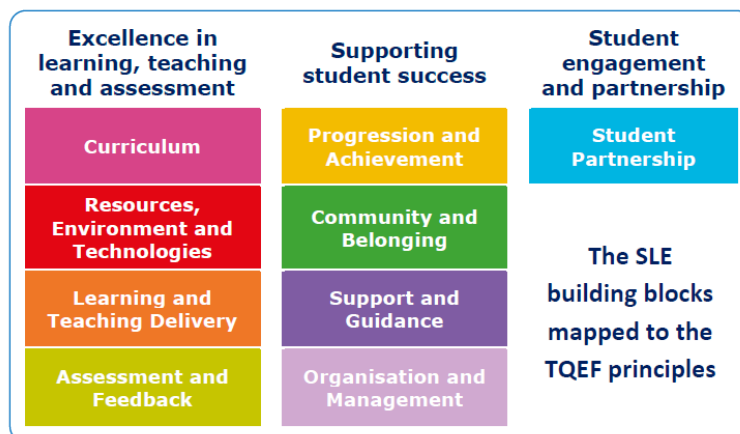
Excellence in learning, teaching and assessment

Curriculum

Resources, Environment and Technologies

Learning and Teaching Delivery

Assessment and Feedback

Supporting student success

Progression and Achievement

Community and Belonging

Support and Guidance

Organisation and Management

Student engagement and partnership

Student Partnership

The SLE building blocks mapped to the TQEF principles